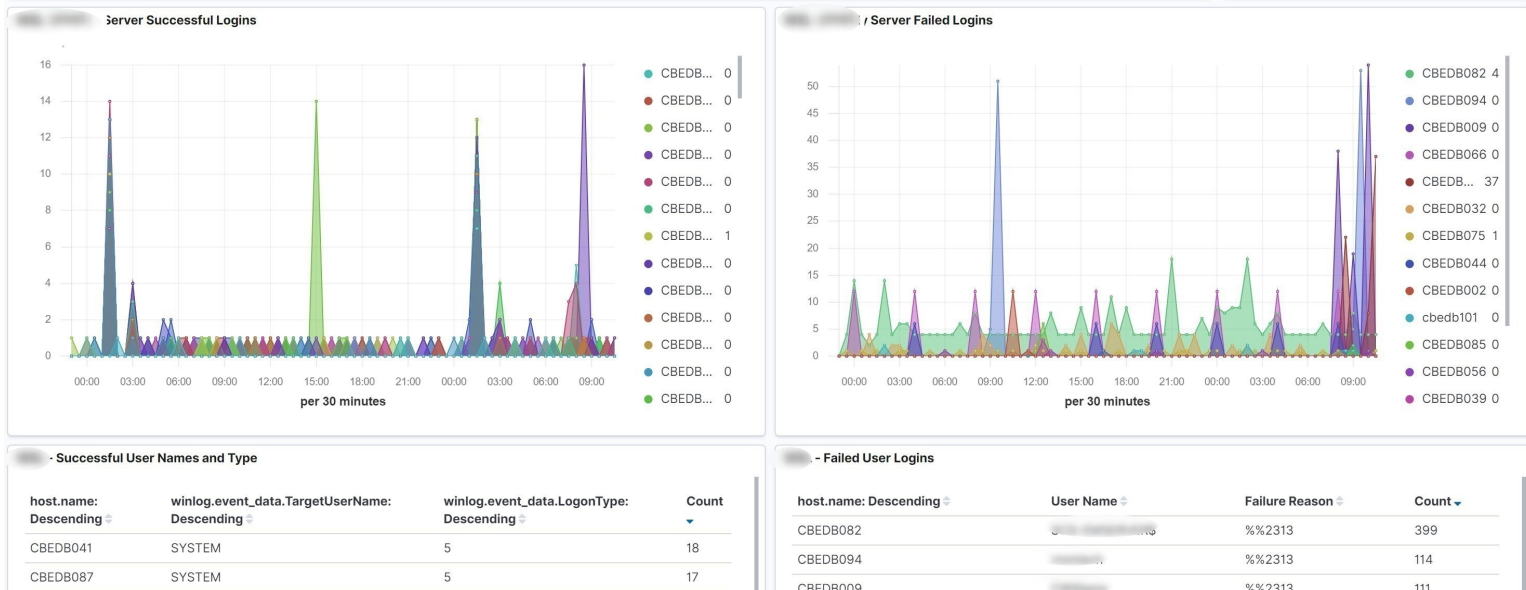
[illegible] Server Successful Logins

16
14
12
10
8
6
4
2
0

00:00 03:00 06:00 09:00 12:00 15:00 18:00 21:00 00:00 03:00 06:00 09:00
per 30 minutes

CBEDB... 0
CBEDB... 0
CBEDB... 0
CBEDB... 0
CBEDB... 0
CBEDB... 0
CBEDB... 1
CBEDB... 0
CBEDB... 0
CBEDB... 0
CBEDB... 0
CBEDB... 0
CBEDB... 0

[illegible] Server Failed Logins

50
45
40
35
30
25
20
15
10
5
0

00:00 03:00 06:00 09:00 12:00 15:00 18:00 21:00 00:00 03:00 06:00 09:00
per 30 minutes

CBEDB082 4
CBEDB094 0
CBEDB009 0
CBEDB066 0
CBEDB... 37
CBEDB032 0
CBEDB075 1
CBEDB044 0
CBEDB002 0
cbedb101 0
CBEDB085 0
CBEDB056 0
CBEDB039 0

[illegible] - Successful User Names and Type

| host.name: Descending | winlog.event_data.TargetUserName: Descending | winlog.event_data.LogonType: Descending | Count |
|---|---|---|---|
| CBEDB041 | SYSTEM | 5 | 18 |
| CBEDB087 | SYSTEM | 5 | 17 |

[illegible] - Failed User Logins

| host.name: Descending | User Name | Failure Reason | Count |
|---|---|---|---|
| CBEDB082 | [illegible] | %%2313 | 399 |
| CBEDB094 | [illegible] | %%2313 | 114 |
| CBEDB009 | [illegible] | %%2313 | 111 |